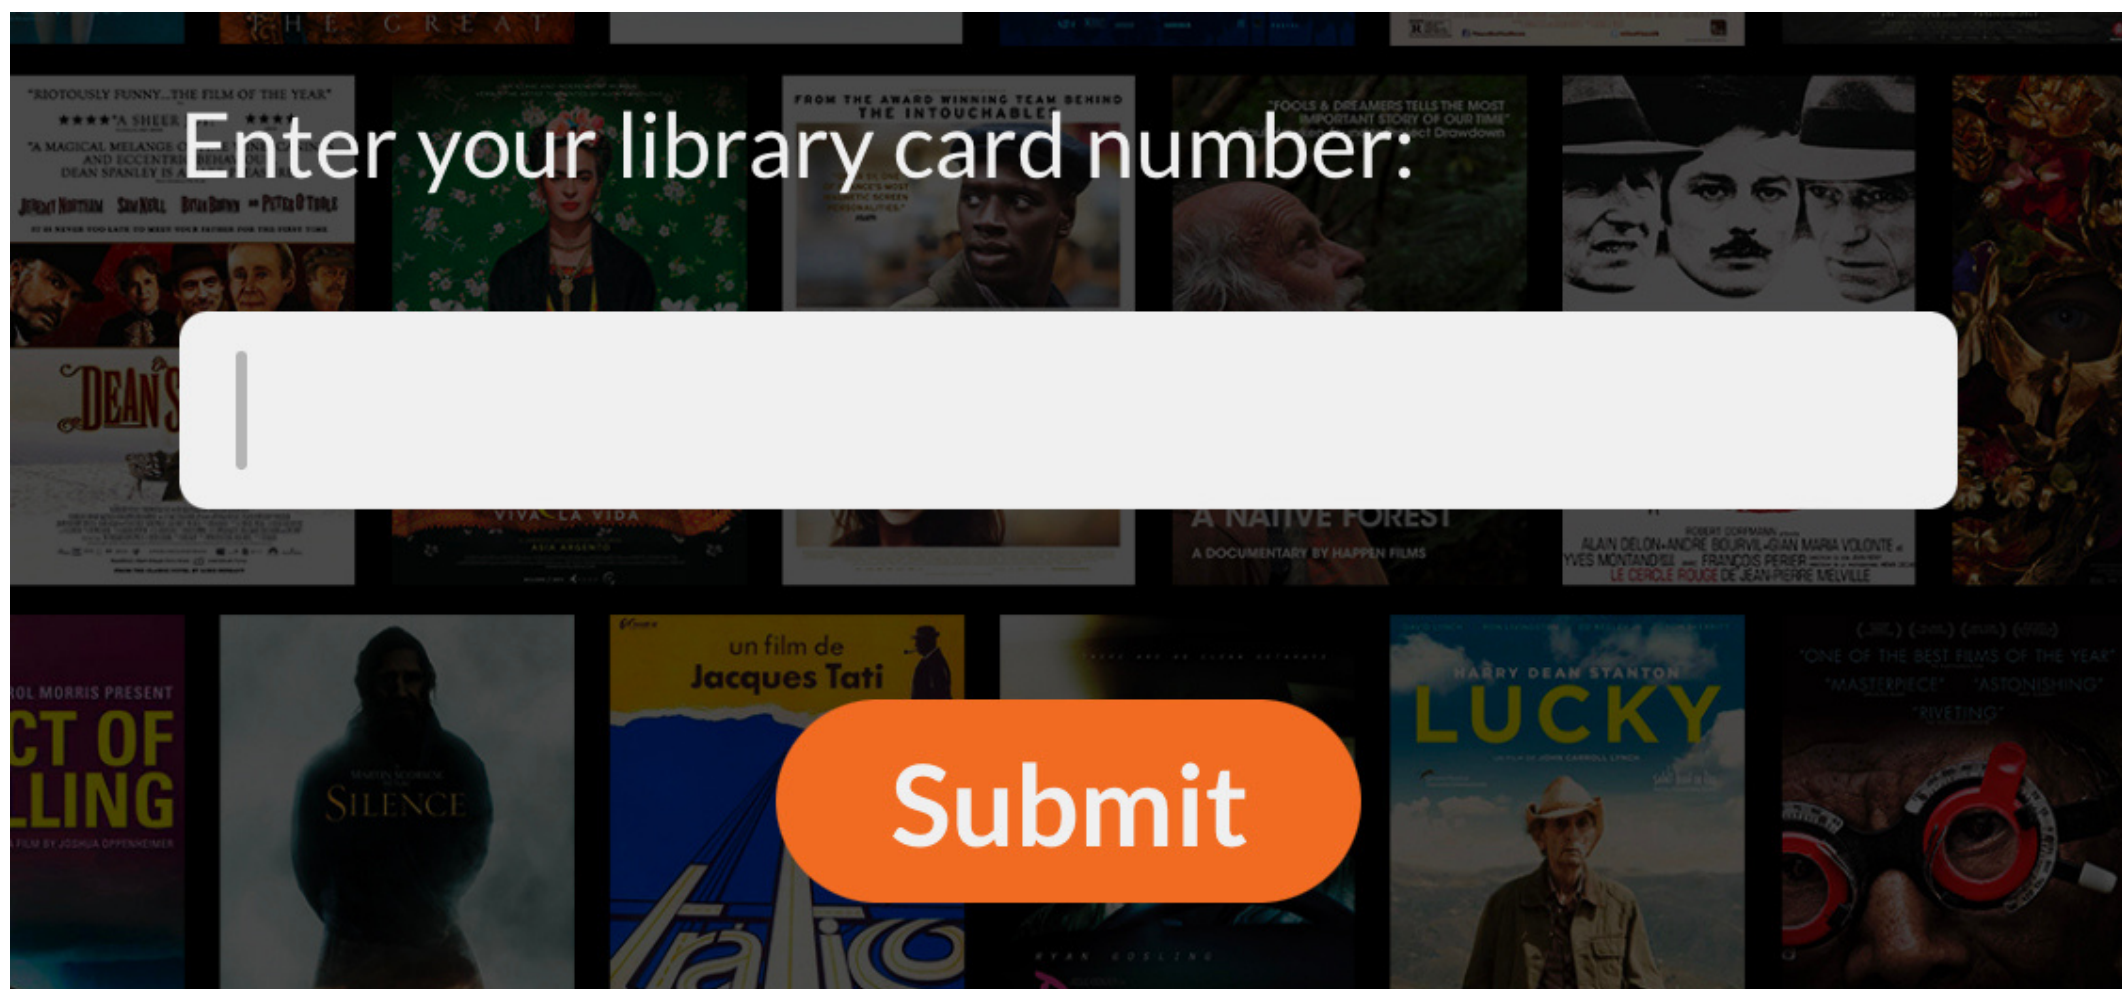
THE GREAT

"RIOTOUSLY FUNNY...THE FILM OF THE YEAR"

★★★★ "A SHEER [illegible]"

"A MAGICAL MELANGE OF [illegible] AND ECCENTRIC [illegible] DEAN SPANLEY IS A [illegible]"

JEREMY NORTHAM SAM NEILL BRYAN BROWN and PETER O'TOOLE

DEAN'S

FROM THE AWARD WINNING TEAM BEHIND THE INTOUCHABLES

"FOOLS & DREAMERS TELLS THE MOST IMPORTANT STORY OF OUR TIME"

Enter your library card number:

VIVA LA VIDA

A NATIVE FOREST

A DOCUMENTARY BY HAPPEN FILMS

ALAIN DELON ANDRE BOURVIL GIAN MARIA VOLONTE YVES MONTAND FRANCOIS PERIER LE CERCLE ROUGE DE JEAN PIERRE MELVILLE

OL MORRIS PRESENT

CT OF LLING

SILENCE

un film de Jacques Tati

Trafic

Submit

HARRY DEAN STANTON

LUCKY

"ONE OF THE BEST FILMS OF THE YEAR"

"MASTERPIECE" "ASTONISHING"

"RIVETING"

RYAN GOSLING